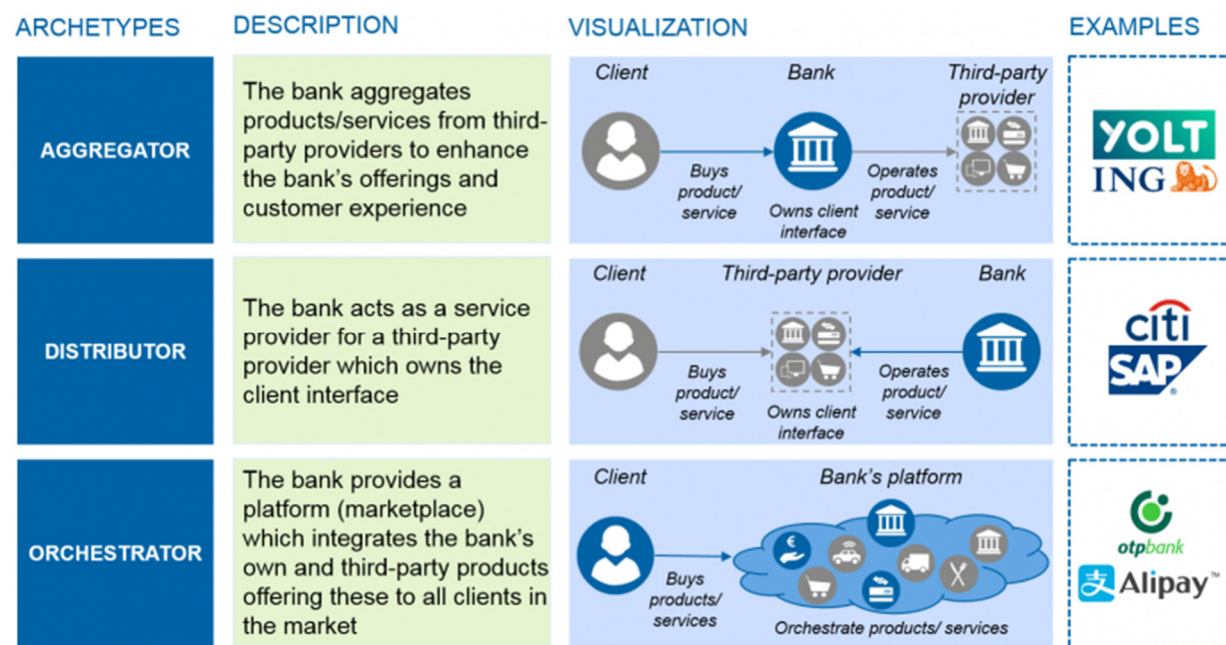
| ARCHETYPES | DESCRIPTION | VISUALIZATION | EXAMPLES |
|---|---|---|---|
| AGGREGATOR | The bank aggregates products/services from third-party providers to enhance the bank's offerings and customer experience | Client, Bank, Third-party provider; Buys product/ service; Owns client interface; Operates product/ service | YOLT ING |
| DISTRIBUTOR | The bank acts as a service provider for a third-party provider which owns the client interface | Client, Third-party provider, Bank; Buys product/ service; Owns client interface; Operates product/ service | citi SAP |
| ORCHESTRATOR | The bank provides a platform (marketplace) which integrates the bank's own and third-party products offering these to all clients in the market | Client, Bank's platform; Buys products/ services; Orchestrate products/ services | otpbank Alipay™ |